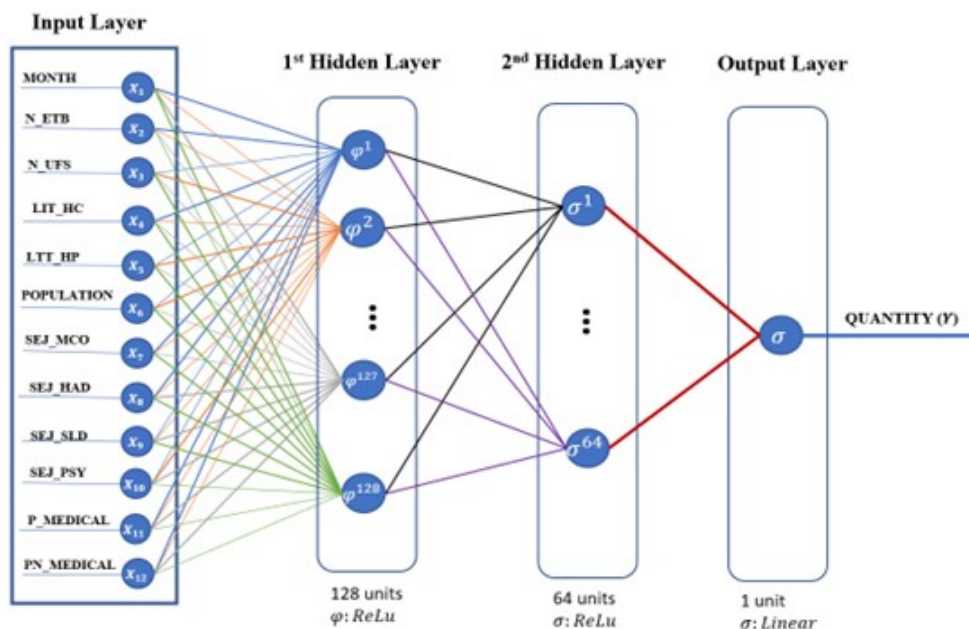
Input Layer

MONTH $x_1$

N_ETB $x_2$

N_UFS $x_3$

LIT_HC $x_4$

LTT_HP $x_5$

POPULATION $x_6$

SEJ_MCO $x_7$

SEJ_HAD $x_8$

SEJ_SLD $x_9$

SEJ_PSY $x_{10}$

P_MEDICAL $x_{11}$

PN_MEDICAL $x_{12}$

1st Hidden Layer

$\varphi^1$

$\varphi^2$

$\varphi^{127}$

$\varphi^{128}$

128 units
$\varphi: ReLu$

2nd Hidden Layer

$\sigma^1$

$\sigma^{64}$

64 units
$\sigma: ReLu$

Output Layer

$\sigma$

1 unit
$\sigma: Linear$

QUANTITY (Y)